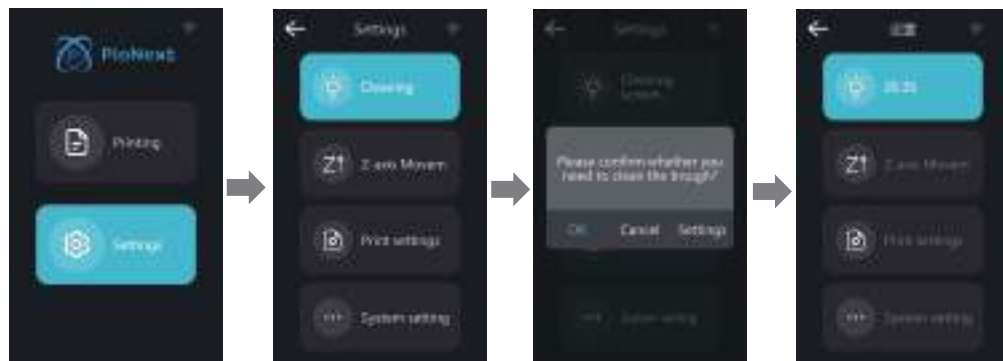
PioNext

Printing

Settings

Settings

Cleaning

Z-axis Movem

Print settings

System setting

Settings

Cleaning

Please confirm whether you need to clean the trough?

OK

Cancel

Settings

System setting

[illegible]

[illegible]

Z-axis Movem

Print settings

System setting